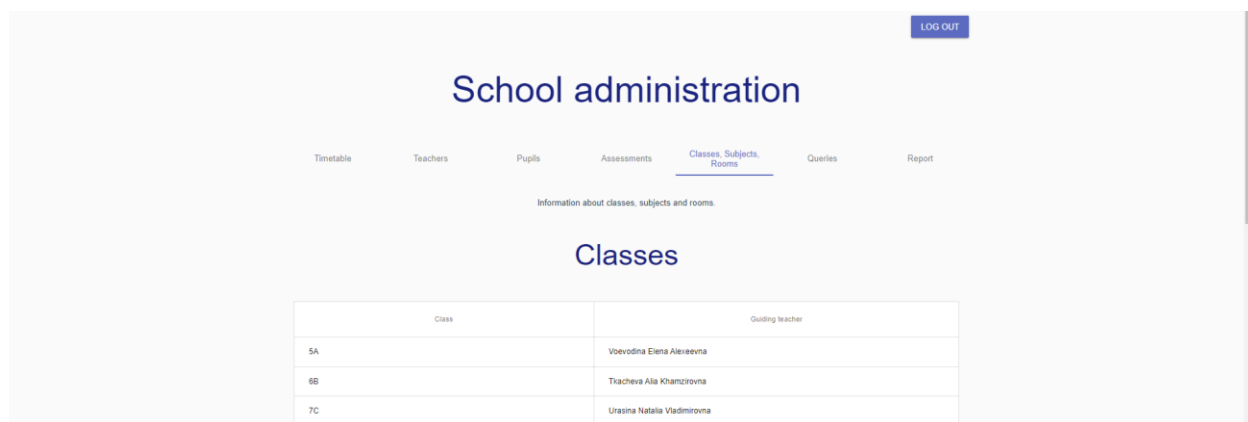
LOG OUT

School administration

Timetable Teachers Pupils Assessments Classes, Subjects, Rooms Queries Report

Information about classes, subjects and rooms.

Classes

| Class | Guiding teacher |
|---|---|
| 5A | Voevodina Elena Alexeevna |
| 6B | Tkacheva Alia Khamzirovna |
| 7C | Urasina Natalia Vladimirovna |